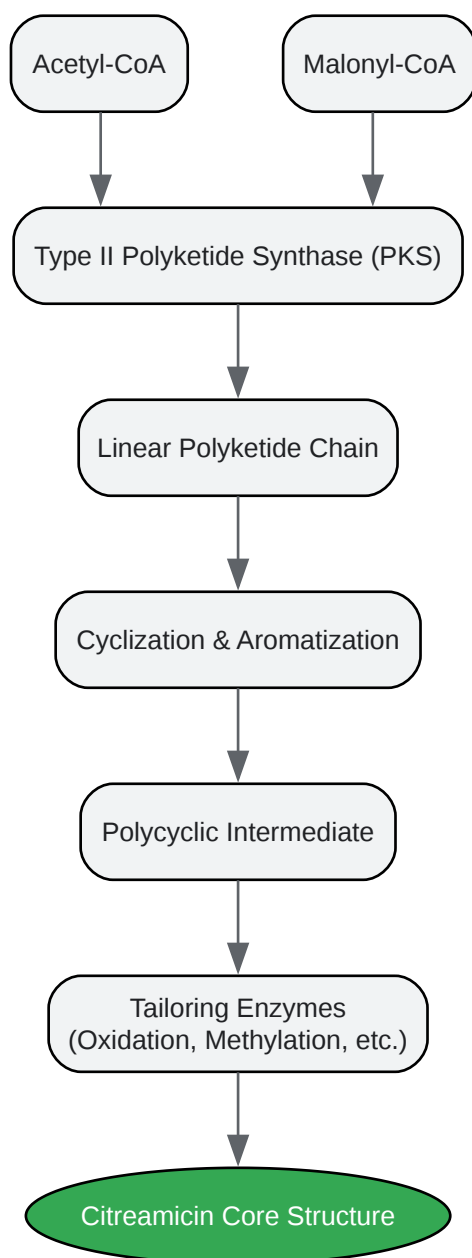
Acetyl-CoA

Malonyl-CoA

Type II Polyketide Synthase (PKS)

Linear Polyketide Chain

Cyclization & Aromatization

Polycyclic Intermediate

Tailoring Enzymes
(Oxidation, Methylation, etc.)

Citreamicin Core Structure